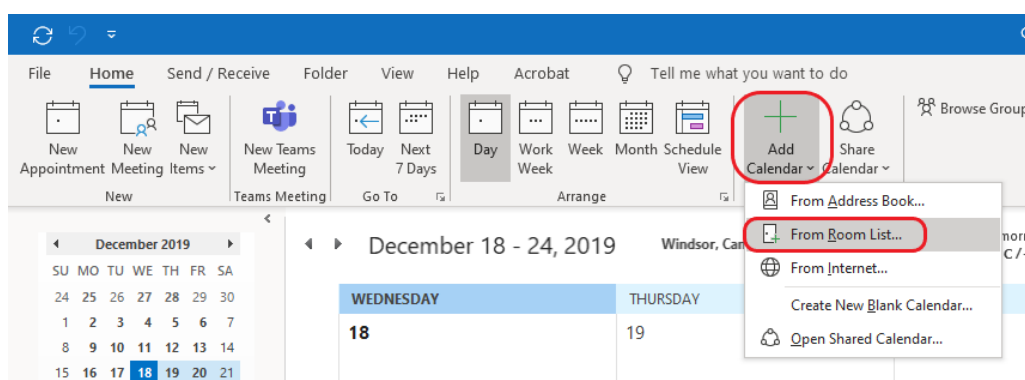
File Home Send / Receive Folder View Help Acrobat Tell me what you want to do

New Appointment New Meeting New Items New Teams Meeting Today Next 7 Days Day Work Week Week Month Schedule View Add Calendar Share Calendar Browse Group

New Teams Meeting Go To Arrange

December 2019

| SU | MO | TU | WE | TH | FR | SA |
|---|---|---|---|---|---|---|
| 24 | 25 | 26 | 27 | 28 | 29 | 30 |
| 1 | 2 | 3 | 4 | 5 | 6 | 7 |
| 8 | 9 | 10 | 11 | 12 | 13 | 14 |
| 15 | 16 | 17 | 18 | 19 | 20 | 21 |

December 18 - 24, 2019 Windsor, Can

WEDNESDAY THURSDAY
18 19

From Address Book...
From Room List...
From Internet...
Create New Blank Calendar...
Open Shared Calendar...